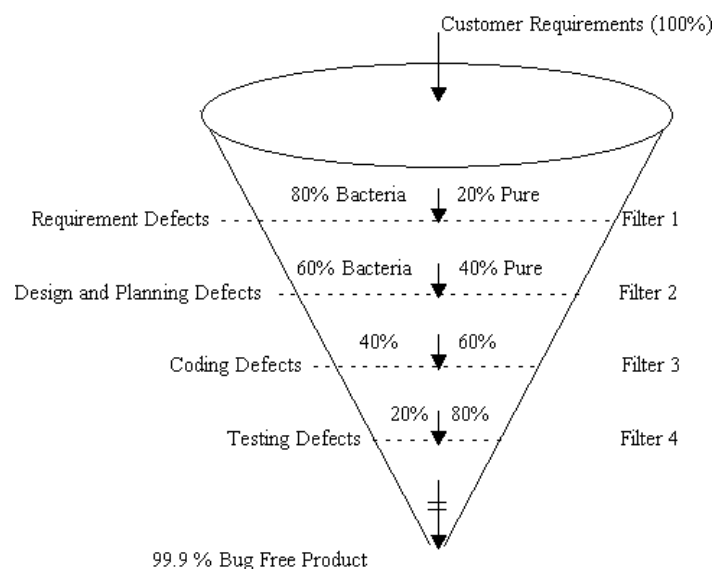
Customer Requirements (100%)

80% Bacteria 20% Pure

Requirement Defects Filter 1

60% Bacteria 40% Pure

Design and Planning Defects Filter 2

40% 60%

Coding Defects Filter 3

20% 80%

Testing Defects Filter 4

99.9 % Bug Free Product